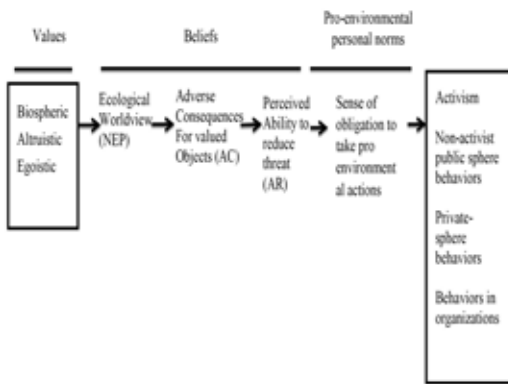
Values

Beliefs

Pro-environmental personal norms

Biospheric
Altruistic
Egoistic

Ecological Worldview (NEP)

Adverse Consequences For valued Objects (AC)

Perceived Ability to reduce threat (AR)

Sense of obligation to take pro environmental actions

Activism

Non-activist public sphere behaviors

Private-sphere behaviors

Behaviors in organizations